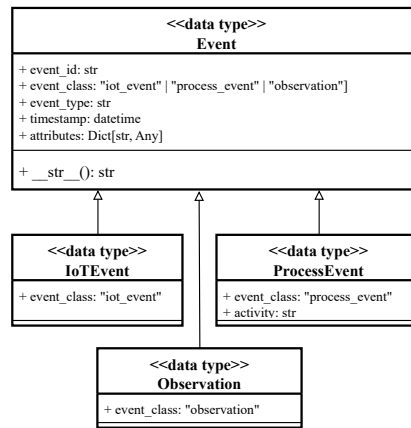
<<data type>>
Event

+ event_id: str
+ event_class: "iot_event" | "process_event" | "observation"]
+ event_type: str
+ timestamp: datetime
+ attributes: Dict[str, Any]

+ __str__(): str

<<data type>>
IoTEvent

+ event_class: "iot_event"

<<data type>>
ProcessEvent

+ event_class: "process_event"
+ activity: str

<<data type>>
Observation

+ event_class: "observation"